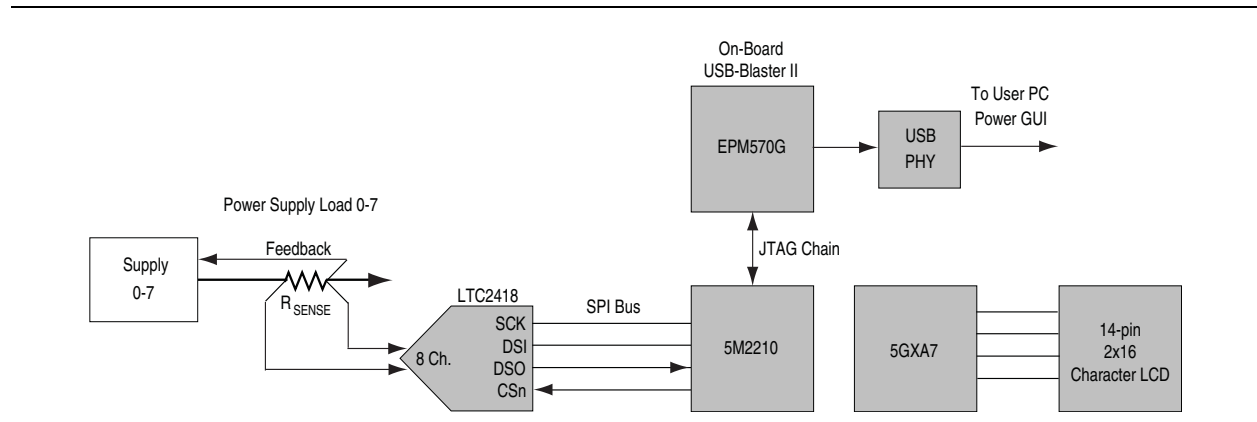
On-Board
USB-Blaster II

EPM570G

USB
PHY

To User PC
Power GUI

Power Supply Load 0-7

Supply
0-7

Feedback

$R_{SENSE}$

LTC2418

8 Ch.

SCK
DSI
DSO
CSn

SPI Bus

JTAG Chain

5M2210

5GXA7

14-pin
2x16
Character LCD